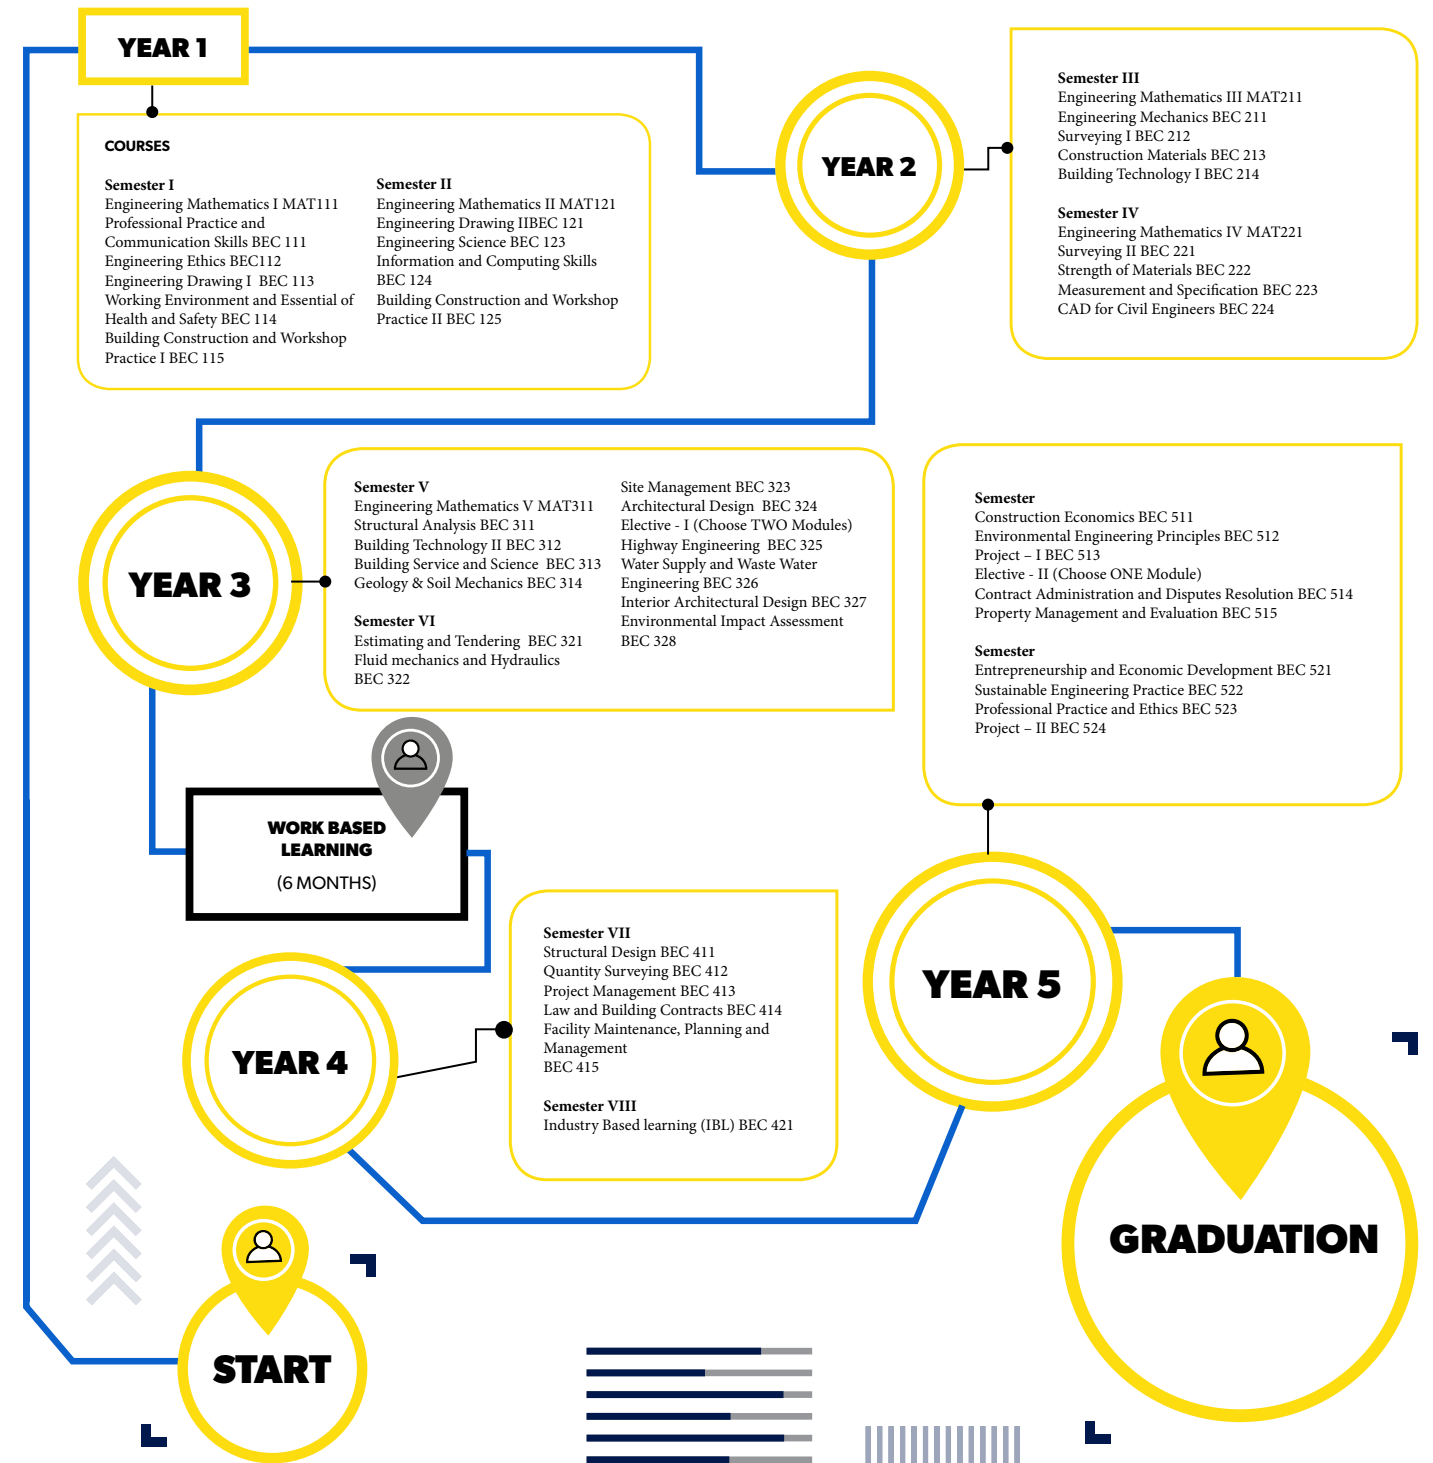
YEAR 1

COURSES

Semester I
Engineering Mathematics I MAT111
Professional Practice and Communication Skills BEC 111
Engineering Ethics BEC112
Engineering Drawing I BEC 113
Working Environment and Essential of Health and Safety BEC 114
Building Construction and Workshop Practice I BEC 115

Semester II
Engineering Mathematics II MAT121
Engineering Drawing IIBEC 121
Engineering Science BEC 123
Information and Computing Skills BEC 124
Building Construction and Workshop Practice II BEC 125

YEAR 2

Semester III
Engineering Mathematics III MAT211
Engineering Mechanics BEC 211
Surveying I BEC 212
Construction Materials BEC 213
Building Technology I BEC 214

Semester IV
Engineering Mathematics IV MAT221
Surveying II BEC 221
Strength of Materials BEC 222
Measurement and Specification BEC 223
CAD for Civil Engineers BEC 224

YEAR 3

Semester V
Engineering Mathematics V MAT311
Structural Analysis BEC 311
Building Technology II BEC 312
Building Service and Science BEC 313
Geology & Soil Mechanics BEC 314

Semester VI
Estimating and Tendering BEC 321
Fluid mechanics and Hydraulics BEC 322

Site Management BEC 323
Architectural Design BEC 324
Elective - I (Choose TWO Modules)
Highway Engineering BEC 325
Water Supply and Waste Water Engineering BEC 326
Interior Architectural Design BEC 327
Environmental Impact Assessment BEC 328

Semester
Construction Economics BEC 511
Environmental Engineering Principles BEC 512
Project – I BEC 513
Elective - II (Choose ONE Module)
Contract Administration and Disputes Resolution BEC 514
Property Management and Evaluation BEC 515

Semester
Entrepreneurship and Economic Development BEC 521
Sustainable Engineering Practice BEC 522
Professional Practice and Ethics BEC 523
Project – II BEC 524

WORK BASED LEARNING
(6 MONTHS)

Semester VII
Structural Design BEC 411
Quantity Surveying BEC 412
Project Management BEC 413
Law and Building Contracts BEC 414
Facility Maintenance, Planning and Management
BEC 415

Semester VIII
Industry Based learning (IBL) BEC 421

YEAR 4

YEAR 5

GRADUATION

START